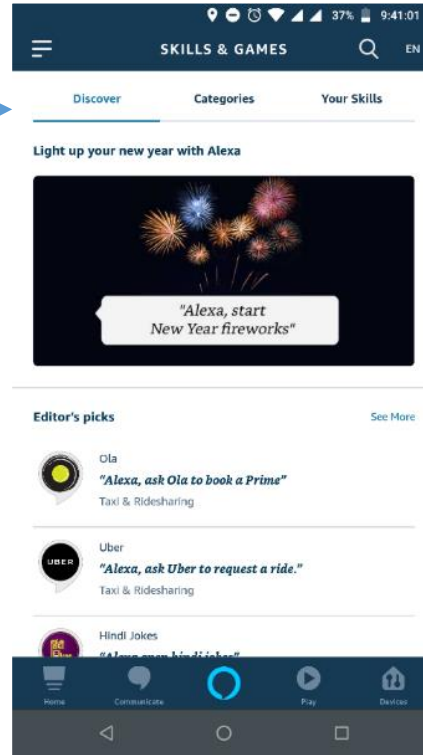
37% 9:41:01

SKILLS & GAMES EN

Discover Categories Your Skills

Light up your new year with Alexa

"Alexa, start New Year fireworks"

Editor's picks See More

Ola
"Alexa, ask Ola to book a Prime"
Taxi & Ridesharing

UBER
Uber
"Alexa, ask Uber to request a ride."
Taxi & Ridesharing

Hindi Jokes
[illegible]

Home Communicate Play Devices